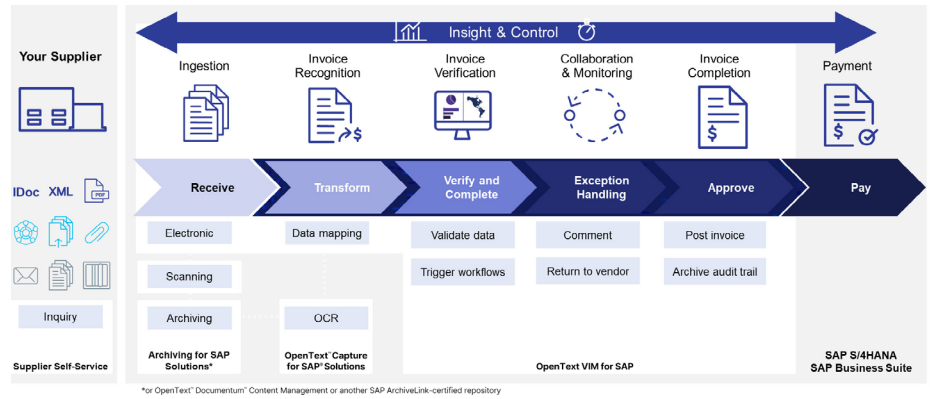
Insight & Control

Your Supplier

Ingestion

Invoice Recognition

Invoice Verification

Collaboration & Monitoring

Invoice Completion

Payment

IDoc XML PDF

Receive

Transform

Verify and Complete

Exception Handling

Approve

Pay

Electronic

Data mapping

Validate data

Comment

Post invoice

Scanning

Trigger workflows

Return to vendor

Archive audit trail

Inquiry

Archiving

OCR

Supplier Self-Service

Archiving for SAP Solutions*

OpenText™ Capture for SAP® Solutions

OpenText VIM for SAP

SAP S/4HANA
SAP Business Suite

*or OpenText™ Documentum™ Content Management or another SAP ArchiveLink-certified repository